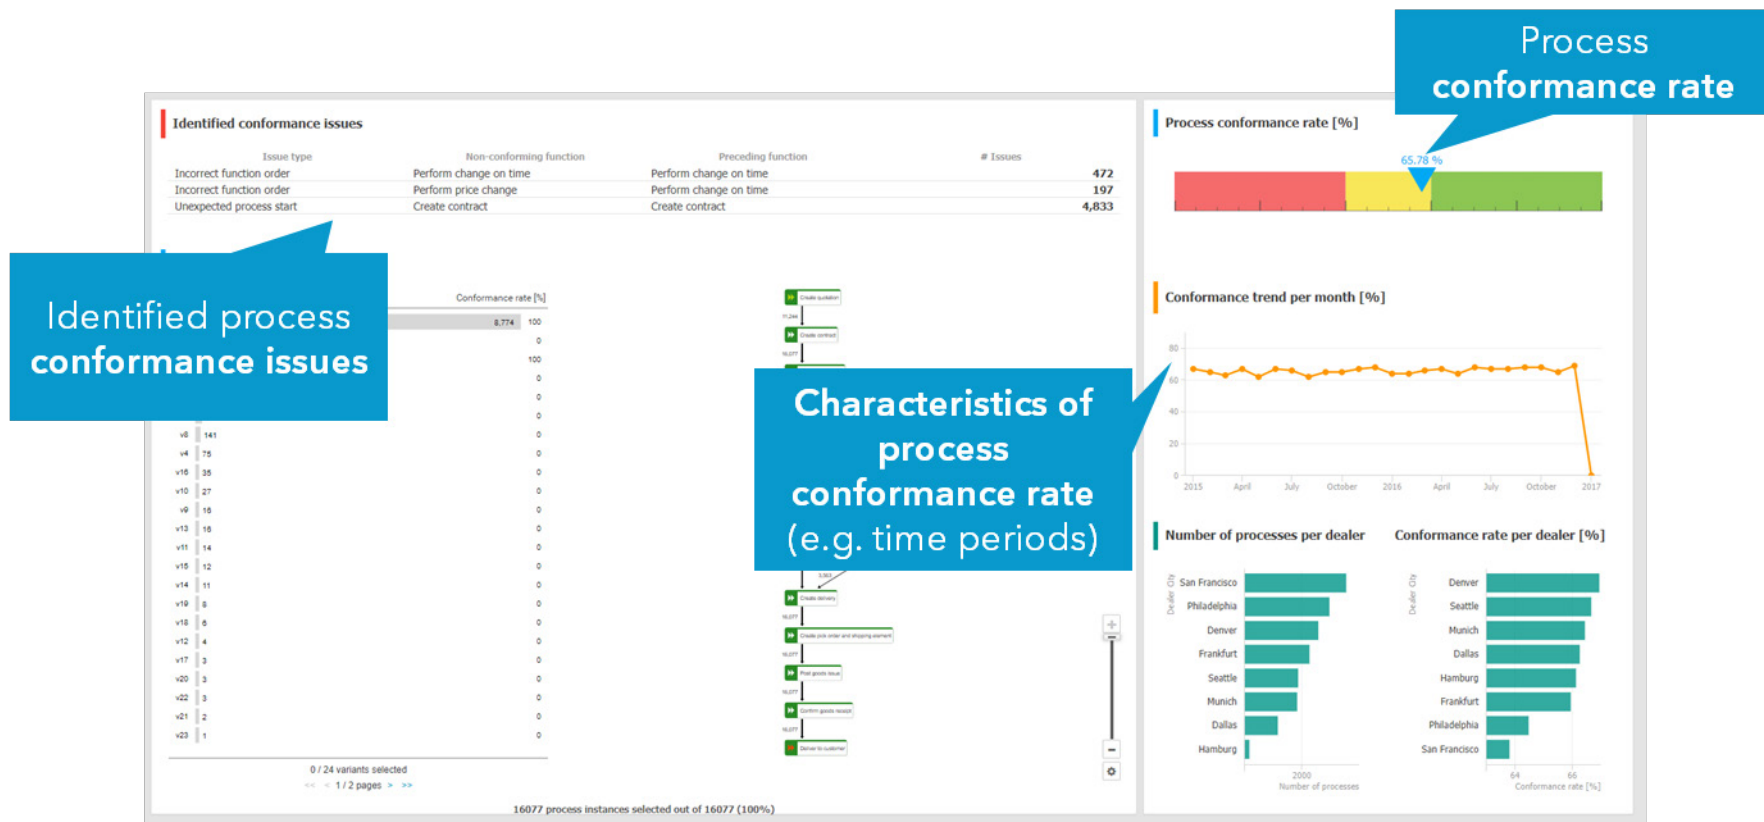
Process conformance rate

Identified conformance issues

| Issue type | Non-conforming function | Preceding function | # Issues |
|---|---|---|---|
| Incorrect function order | Perform change on time | Perform change on time | 472 |
| Incorrect function order | Perform price change | Perform change on time | 197 |
| Unexpected process start | Create contract | Create contract | 4,833 |

Identified process conformance issues

Conformance rate [%]

| | | |
|---|---|---|
| | 8,774 | 100 |
| | | 0 |
| | | 100 |
| | | 0 |
| | | 0 |
| | | 0 |
| v6 | 141 | 0 |
| v4 | 75 | 0 |
| v16 | 35 | 0 |
| v10 | 27 | 0 |
| v9 | 16 | 0 |
| v13 | 16 | 0 |
| v11 | 14 | 0 |
| v15 | 12 | 0 |
| v14 | 11 | 0 |
| v19 | 8 | 0 |
| v18 | 6 | 0 |
| v12 | 4 | 0 |
| v17 | 3 | 0 |
| v20 | 3 | 0 |
| v22 | 3 | 0 |
| v21 | 2 | 0 |
| v23 | 1 | 0 |

0 / 24 variants selected
<< < 1 / 2 pages > >>

16077 process instances selected out of 16077 (100%)

Create quotation
Create contract
Create delivery
Create pick order and shipping element
Post goods issue
Confirm goods receipt
Deliver to customer

Characteristics of process conformance rate (e.g. time periods)

Process conformance rate [%]

65.78 %

Conformance trend per month [%]

80
60
40
20
0
2015 April July October 2016 April July October 2017

Number of processes per dealer

Dealer City
San Francisco
Philadelphia
Denver
Frankfurt
Seattle
Munich
Dallas
Hamburg
2000
Number of processes

Conformance rate per dealer [%]

Dealer City
Denver
Seattle
Munich
Dallas
Hamburg
Frankfurt
Philadelphia
San Francisco
64 66
Conformance rate [%]